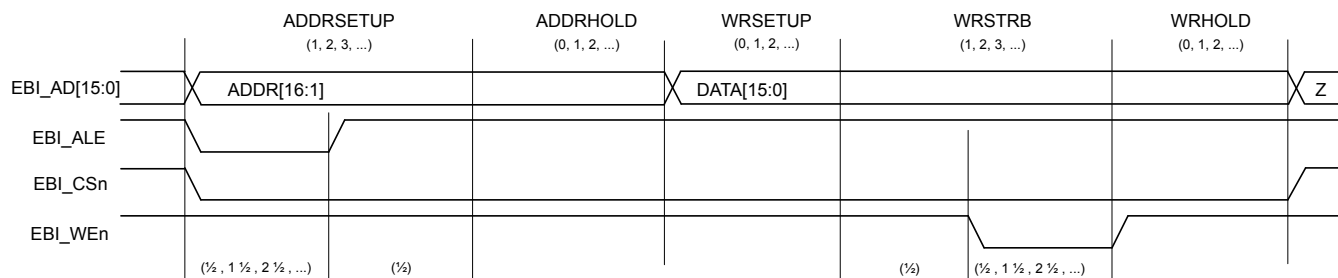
ADDRSETUP
(1, 2, 3, ...)

ADDRHOLD
(0, 1, 2, ...)

WRSETUP
(0, 1, 2, ...)

WRSTRB
(1, 2, 3, ...)

WRHOLD
(0, 1, 2, ...)

EBI_AD[15:0]
ADDR[16:1]
DATA[15:0]
Z

EBI_ALE

EBI_CSn

EBI_WEn

(½ , 1 ½ , 2 ½ , ...)
(½)
(½)
(½ , 1 ½ , 2 ½ , ...)